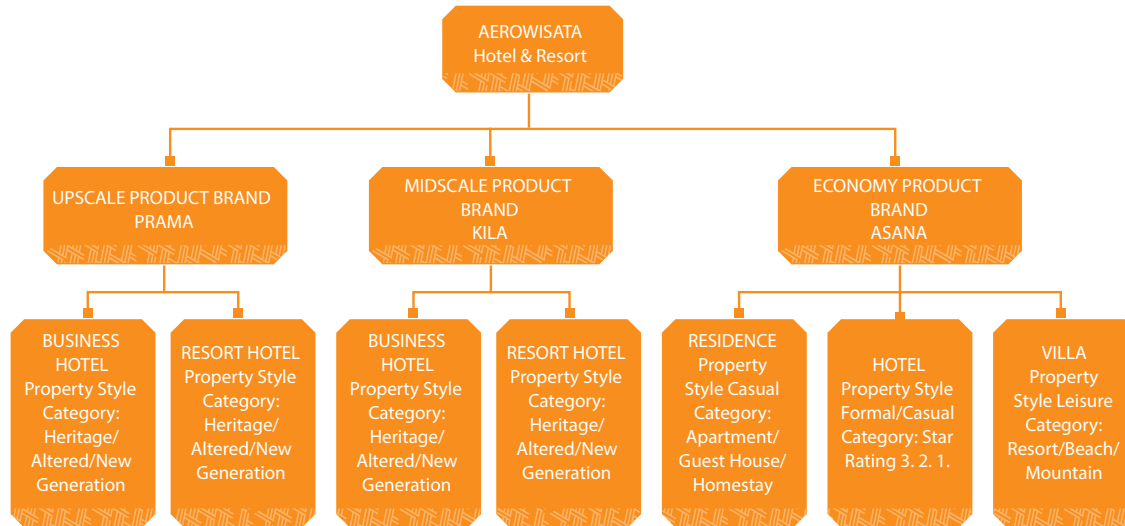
AEROWISATA
Hotel & Resort

UPSCALE PRODUCT BRAND
PRAMA

MIDSCALE PRODUCT BRAND
KILA

ECONOMY PRODUCT BRAND
ASANA

BUSINESS HOTEL
Property Style
Category:
Heritage/
Altered/New
Generation

RESORT HOTEL
Property Style
Category:
Heritage/
Altered/New
Generation

BUSINESS HOTEL
Property Style
Category:
Heritage/
Altered/New
Generation

RESORT HOTEL
Property Style
Category:
Heritage/
Altered/New
Generation

RESIDENCE
Property
Style Casual
Category:
Apartment/
Guest House/
Homestay

HOTEL
Property Style
Formal/Casual
Category: Star
Rating 3. 2. 1.

VILLA
Property
Style Leisure
Category:
Resort/Beach/
Mountain